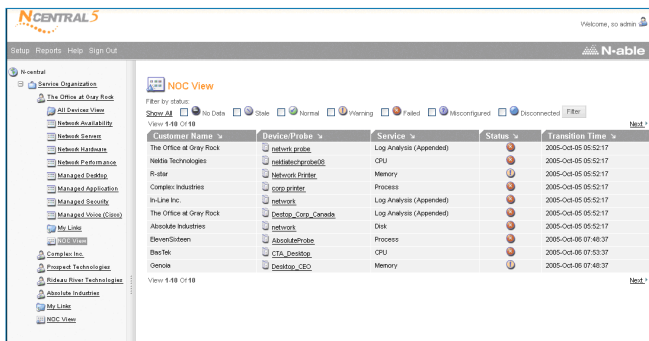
NCENTRAL 5

Welcome, so admin

Setup Reports Help Sign Out

N-able

N-central
Service Organization
The Office at Gray Rock
All Devices View
Network Availability
Network Servers
Network Hardware
Network Performance
Managed Desktop
Managed Application
Managed Security
Managed Voice (Cisco)
My Links
NOC View
Complex Inc.
Prospect Technologies
Rideau River Technologies
Absolute Industries
My Links
NOC View

NOC View

Filter by status:
Show All No Data Stale Normal Warning Failed Misconfigured Disconnected Filter

View 1-10 Of 10 Next

| Customer Name | Device/Probe | Service | Status | Transition Time |
|---|---|---|---|---|
| The Office at Gray Rock | netwrk probe | Log Analysis (Appended) | | 2005-Oct-05 05:52:17 |
| Nektia Technologies | nektiatechprobe08 | CPU | | 2005-Oct-05 05:52:17 |
| R-star | Network Printer | Memory | | 2005-Oct-05 05:52:17 |
| Complex Industries | corp printer | Process | | 2005-Oct-05 05:52:17 |
| In-Line Inc. | network | Log Analysis (Appended) | | 2005-Oct-05 05:52:17 |
| The Office at Gray Rock | Destop_Corp_Canada | Log Analysis (Appended) | | 2005-Oct-05 05:52:17 |
| Absolute Industries | network | Disk | | 2005-Oct-05 05:52:17 |
| ElevenSixteen | AbsoluteProbe | Process | | 2005-Oct-06 07:46:37 |
| BasTek | CTA_Desktop | CPU | | 2005-Oct-06 07:53:37 |
| Genola | Desktop_CEO | Memory | | 2005-Oct-06 07:46:37 |

View 1-10 Of 10 Next